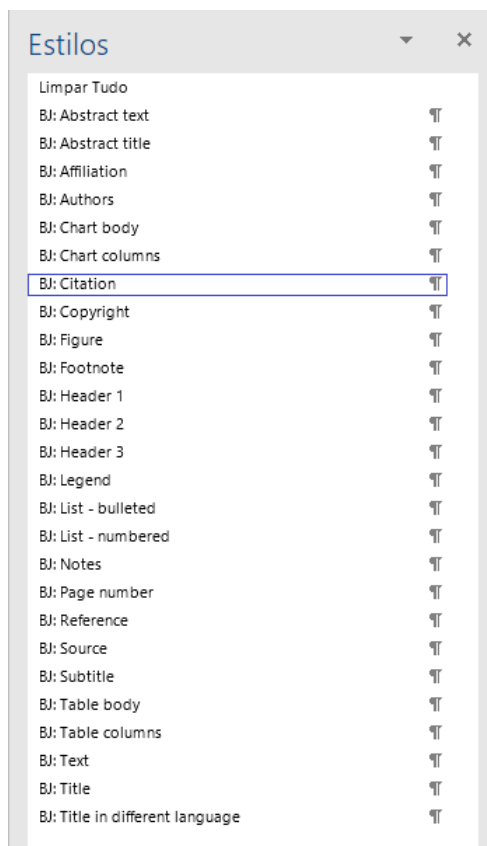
Estilos ▾ ×

Limpar Tudo
BJ: Abstract text ¶
BJ: Abstract title ¶
BJ: Affiliation ¶
BJ: Authors ¶
BJ: Chart body ¶
BJ: Chart columns ¶
BJ: Citation ¶
BJ: Copyright ¶
BJ: Figure ¶
BJ: Footnote ¶
BJ: Header 1 ¶
BJ: Header 2 ¶
BJ: Header 3 ¶
BJ: Legend ¶
BJ: List - bulleted ¶
BJ: List - numbered ¶
BJ: Notes ¶
BJ: Page number ¶
BJ: Reference ¶
BJ: Source ¶
BJ: Subtitle ¶
BJ: Table body ¶
BJ: Table columns ¶
BJ: Text ¶
BJ: Title ¶
BJ: Title in different language ¶